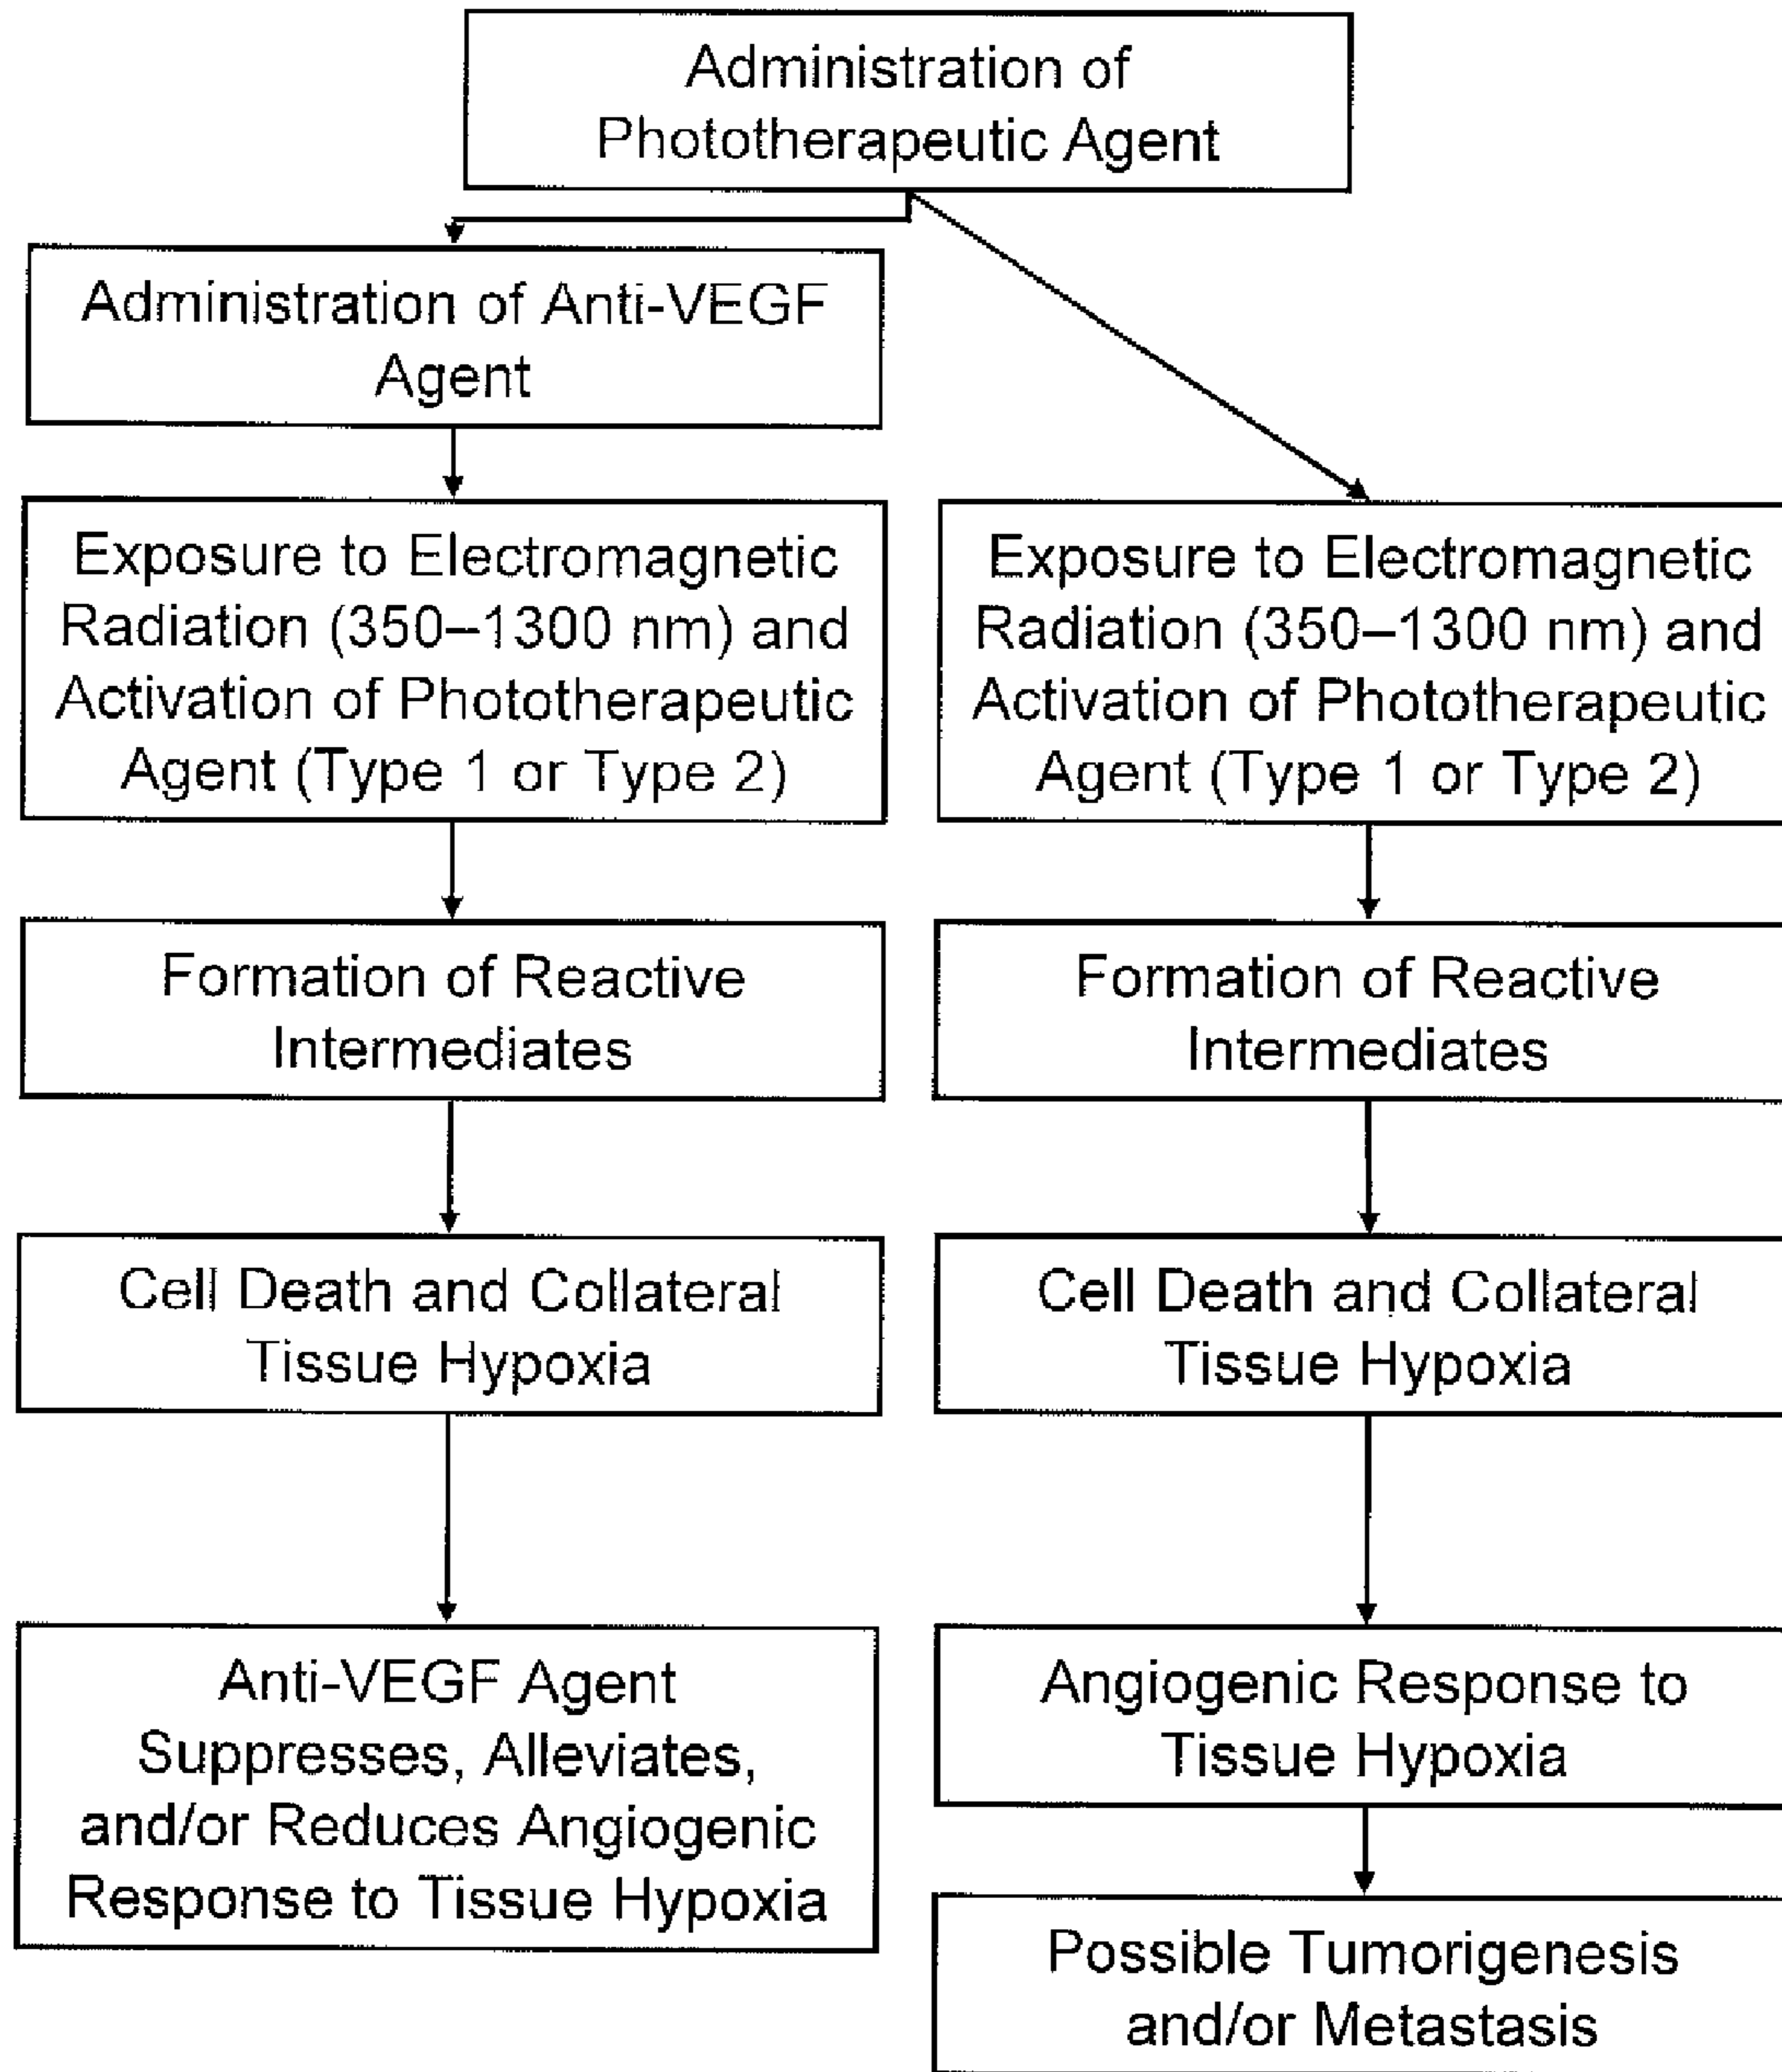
Administration of Phototherapeutic Agent

Administration of Anti-VEGF Agent

Exposure to Electromagnetic Radiation (350–1300 nm) and Activation of Phototherapeutic Agent (Type 1 or Type 2)

Formation of Reactive Intermediates

Cell Death and Collateral Tissue Hypoxia

Anti-VEGF Agent Suppresses, Alleviates, and/or Reduces Angiogenic Response to Tissue Hypoxia

Exposure to Electromagnetic Radiation (350–1300 nm) and Activation of Phototherapeutic Agent (Type 1 or Type 2)

Formation of Reactive Intermediates

Cell Death and Collateral Tissue Hypoxia

Angiogenic Response to Tissue Hypoxia

Possible Tumorigenesis and/or Metastasis